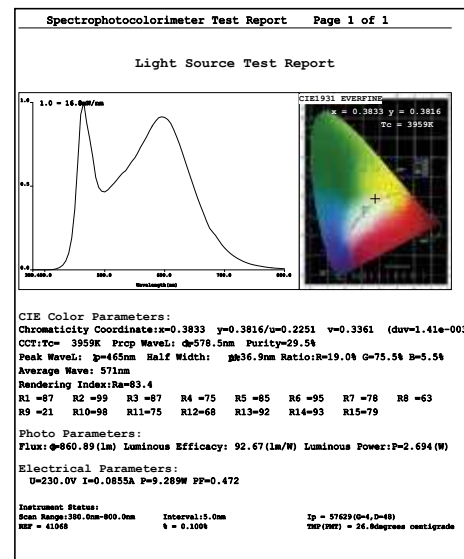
Spectrophotocolorimeter Test Report Page 1 of 1

Light Source Test Report

1.0 1.0 = 16.8mW/nm

0.5

0.0
380.400.0 500.0 600.0 700.0 800.0
Wavelength(nm)

CIE1931 EVERFINE
x = 0.3833 y = 0.3816
Tc = 3959K

CIE Color Parameters:
Chromaticity Coordinate:x=0.3833 y=0.3816/u=0.2251 v=0.3361 (duv=1.41e-003
CCT:Tc= 3959K Prcp WaveL: $\lambda$d=578.5nm Purity=29.5%
Peak WaveL: $\lambda$p=465nm Half Width: $\Delta\lambda$p36.9nm Ratio:R=19.0% G=75.5% B=5.5%
Average Wave: 571nm
Rendering Index:Ra=83.4
R1 =87 R2 =99 R3 =87 R4 =75 R5 =85 R6 =95 R7 =78 R8 =63
R9 =21 R10=98 R11=75 R12=68 R13=92 R14=93 R15=79

Photo Parameters:
Flux:$\Phi$=860.89(lm) Luminous Efficacy: 92.67(lm/W) Luminous Power:P=2.694(W)

Electrical Parameters:
U=230.0V I=0.0855A P=9.289W PF=0.472

Instrument Status:
Scan Range:380.0nm-800.0nm Interval:5.0nm Ip = 57629(G=4,D=48)
REF = 41068 % = 0.100% TMP(PMT) = 26.0degrees centigrade